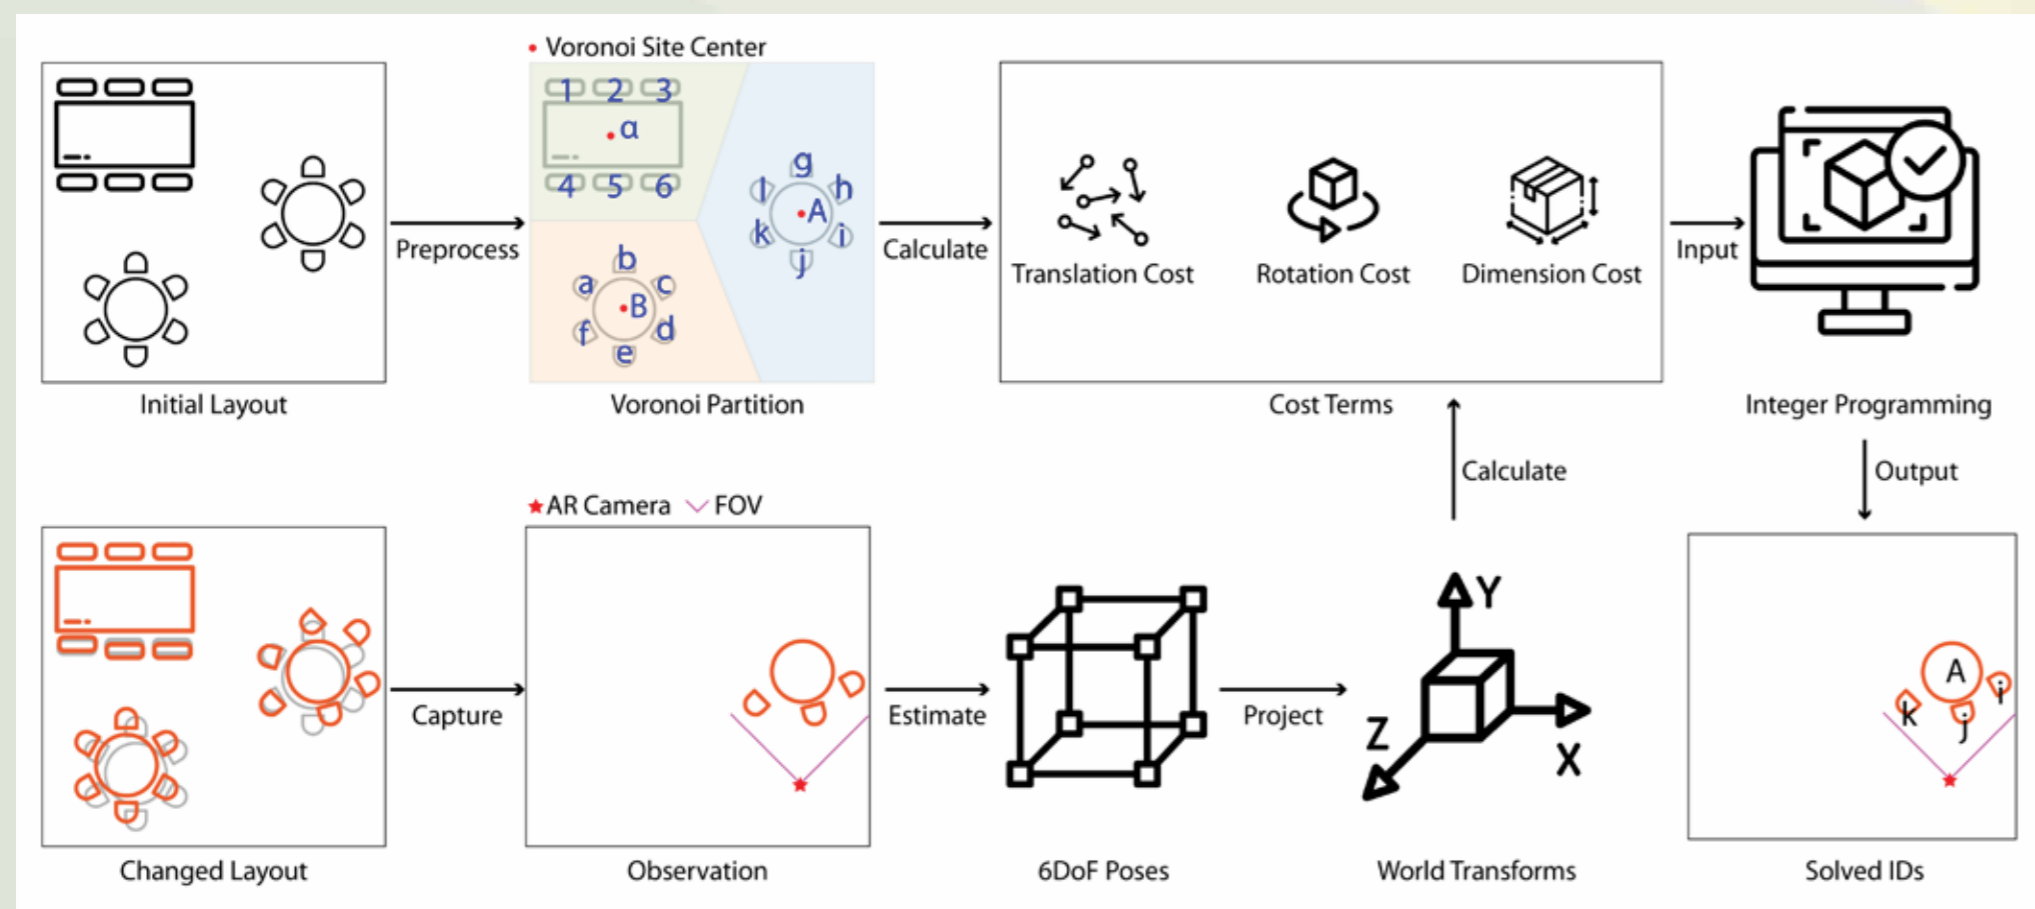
Initial Layout

Preprocess

• Voronoi Site Center

1 2 3
a
4 5 6
g
l h
A
k i
j
b
a c
B
f d
e

Voronoi Partition

Calculate

Translation Cost

Rotation Cost

Dimension Cost

Cost Terms

Input

Integer Programming

Output

Calculate

Changed Layout

Capture

AR Camera FOV

Observation

Estimate

6DoF Poses

Project

Y
Z
X

World Transforms

A
k i
j

Solved IDs